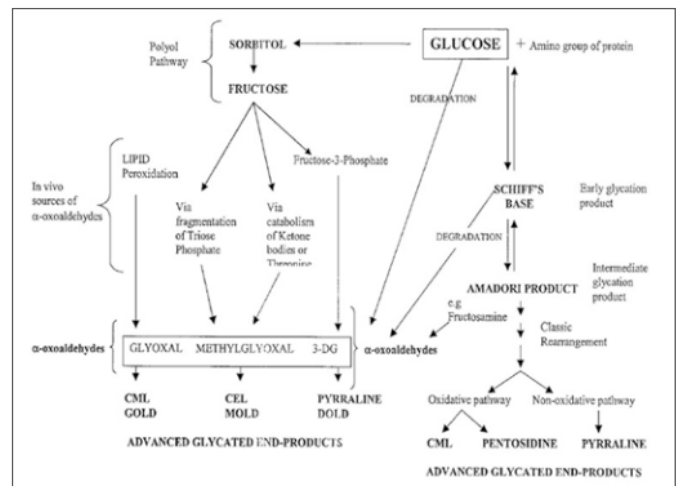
Polyol Pathway

SORBITOL

FRUCTOSE

GLUCOSE + Amino group of protein

DEGRADATION

LIPID Peroxidation

Fructose-3-Phosphate

In vivo sources of α-oxoaldehydes

Via fragmentation of Triose Phosphate

Via catabolism of Ketone bodies or Threonine

SCHIFF'S BASE

Early glycation product

DEGRADATION

AMADORI PRODUCT

Intermediate glycation product

e.g Fructosamine

Classic Rearrangement

α-oxoaldehydes

GLYOXAL METHYLGLYOXAL 3-DG

α-oxoaldehydes

CML GOLD

CEL MOLD

PYRRALINE DOLD

Oxidative pathway

Non-oxidative pathway

ADVANCED GLYCATED END-PRODUCTS

CML

PENTOSIDINE

PYRRALINE

ADVANCED GLYCATED END-PRODUCTS